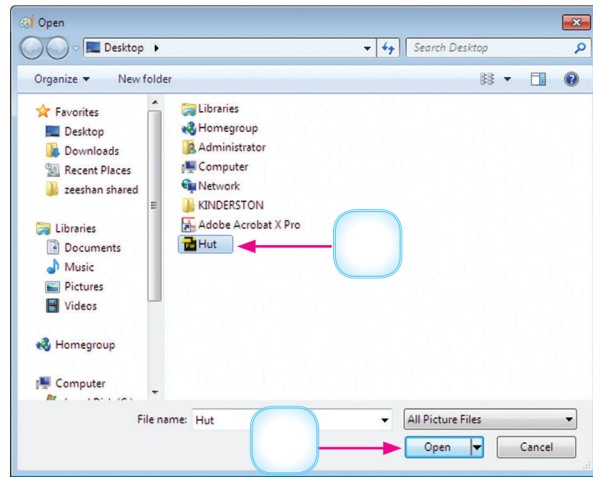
Open

Desktop ▸

Search Desktop

Organize ▾ New folder

Favorites
Desktop
Downloads
Recent Places
zeeshan shared

Libraries
Documents
Music
Pictures
Videos

Homegroup

Computer

Libraries
Homegroup
Administrator
Computer
Network
KINDERSTON
Adobe Acrobat X Pro
Hut

File name: Hut
All Picture Files
Open
Cancel